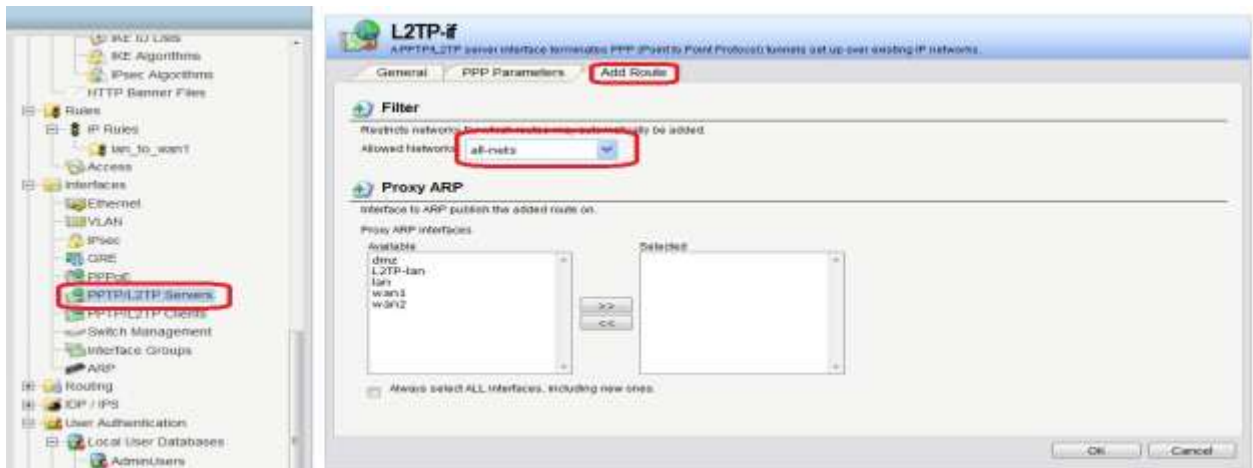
IKE ID Lists
IKE Algorithms
IPsec Algorithms
HTTP Banner Files
Rules
IP Rules
lan_to_wan1
Access
Interfaces
Ethernet
VLAN
IPsec
GRE
PPPoE
PPTP/L2TP Servers
PPTP/L2TP Clients
Switch Management
Interface Groups
ARP
Routing
IDP / IPS
User Authentication
Local User Databases
AdminUsers

L2TP-if
A PPTP/L2TP server interface terminates PPP (Point to Point Protocol) tunnels set up over existing IP networks.

General
PPP Parameters
Add Route

Filter
Restricts networks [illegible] only be added.
Allowed Networks: all-nets

Proxy ARP
Interface to ARP publish the added route on.
Proxy ARP interfaces
Available
dmz
L2TP-lan
lan
wan1
wan2
>>
<<
Selected
Always select ALL interfaces, including new ones.

OK
Cancel